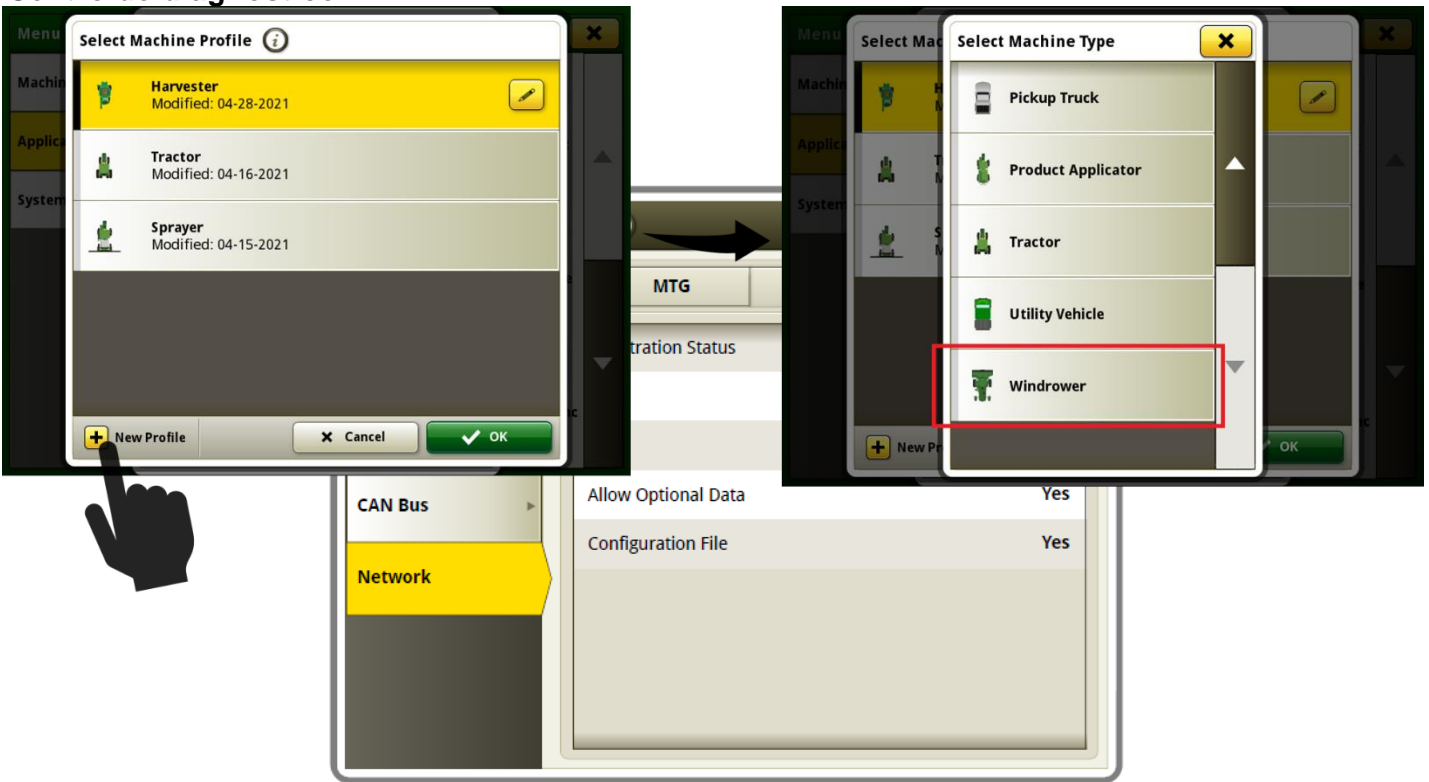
Menu
Select Machine Profile
Machin
Harvester
Modified: 04-28-2021
Applic
Tractor
Modified: 04-16-2021
System
Sprayer
Modified: 04-15-2021
New Profile
Cancel
OK

MTG
tration Status
CAN Bus
Allow Optional Data
Yes
Network
Configuration File
Yes

Menu
Select Mac
Select Machine Type
Machin
Pickup Truck
Applic
Product Applicator
System
Tractor
Utility Vehicle
Windrower
New Pr
OK